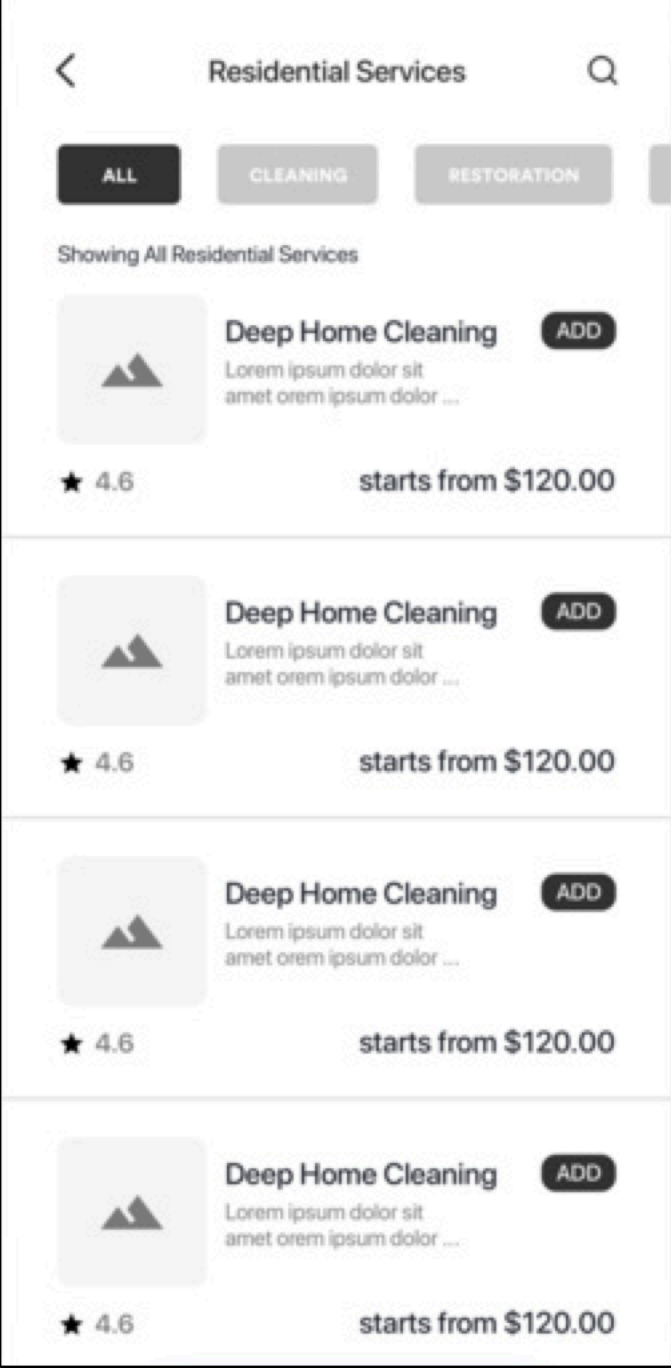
Residential Services

ALL
CLEANING
RESTORATION

Showing All Residential Services

Deep Home Cleaning
ADD
Lorem ipsum dolor sit amet orem ipsum dolor ...
★ 4.6
starts from $120.00

Deep Home Cleaning
ADD
Lorem ipsum dolor sit amet orem ipsum dolor ...
★ 4.6
starts from $120.00

Deep Home Cleaning
ADD
Lorem ipsum dolor sit amet orem ipsum dolor ...
★ 4.6
starts from $120.00

Deep Home Cleaning
ADD
Lorem ipsum dolor sit amet orem ipsum dolor ...
★ 4.6
starts from $120.00